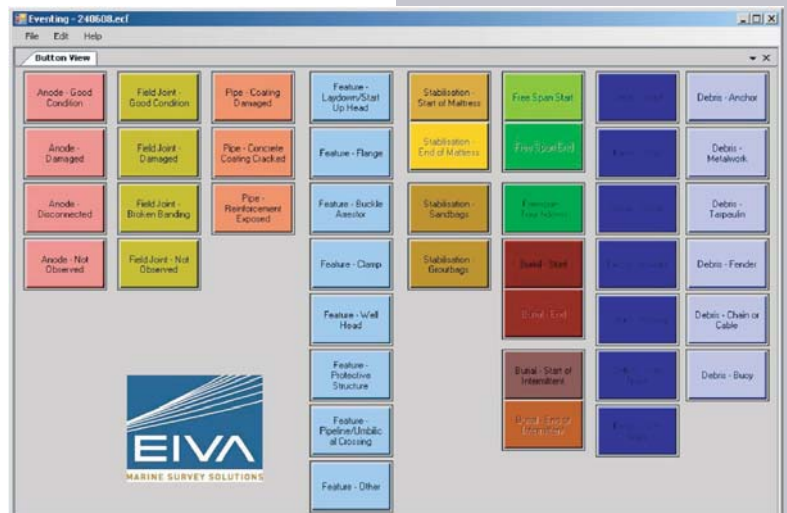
Eventing - 240608.ecf

File Edit Help

Button View

Anode - Good Condition

Anode - Damaged

Anode - Disconnected

Anode - Not Observed

Field Joint - Good Condition

Field Joint - Damaged

Field Joint - Broken Banding

Field Joint - Not Observed

Pipe - Coating Damaged

Pipe - Concrete Coating Cracked

Pipe - Reinforcement Exposed

Feature - Laydown/Start Up Head

Feature - Flange

Feature - Buckle Arrestor

Feature - Clamp

Feature - Well Head

Feature - Protective Structure

Feature - Pipeline/Umbilical Crossing

Feature - Other

Stabilisation - Start of Mattress

Stabilisation - End of Mattress

Stabilisation - Sandbags

Stabilisation - Groutbags

Free Span Start

Free Span End

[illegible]

Burial - Start

Burial - End

Burial - Start of Intermittent

Burial - End of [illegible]

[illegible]

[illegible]

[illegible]

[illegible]

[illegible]

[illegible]

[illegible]

Debris - Anchor

Debris - Metalwork

Debris - Tarpaulin

Debris - Fender

Debris - Chain or Cable

Debris - Buoy

EIVA
MARINE SURVEY SOLUTIONS